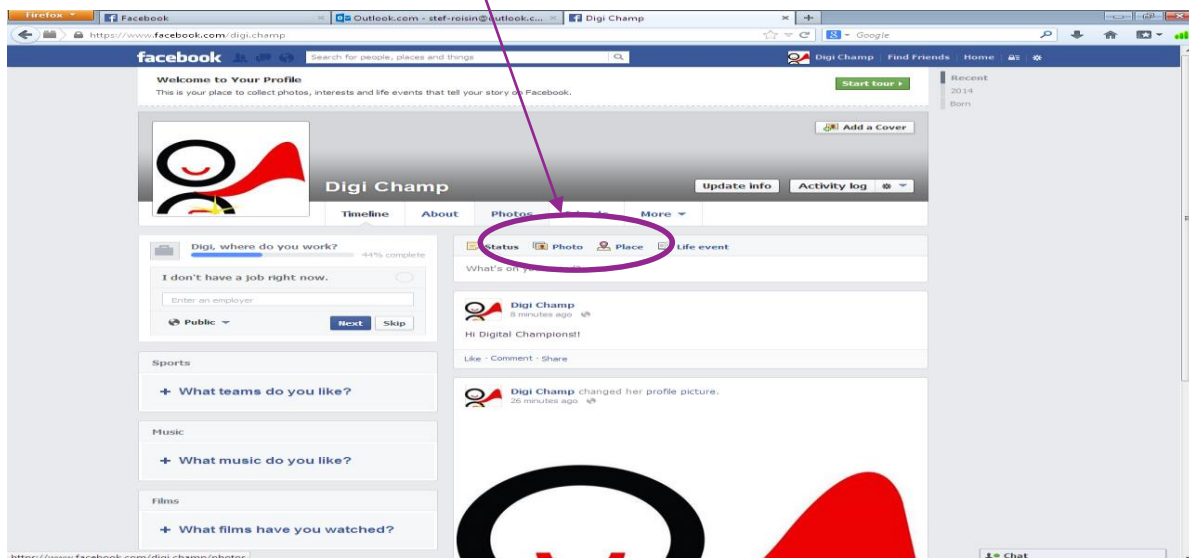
Firefox

Facebook

Outlook.com - stef-roisin@outlook.c...

Digi Champ

+

https://www.facebook.com/digi.champ

Google

facebook

Search for people, places and things

Digi Champ | Find Friends | Home

Welcome to Your Profile

This is your place to collect photos, interests and life events that tell your story on Facebook.

Start tour ▸

Recent

2014

Born

Add a Cover

Digi Champ

Update info

Activity log

Timeline

About

Photos

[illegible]

More

Digi, where do you work?

44% complete

I don't have a job right now.

Enter an employer

Public

Next

Skip

Status

Photo

Place

Life event

What's on y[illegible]

Digi Champ

8 minutes ago

Hi Digital Champions!!

Like · Comment · Share

Sports

+ What teams do you like?

Digi Champ changed her profile picture.

26 minutes ago

Music

+ What music do you like?

Films

+ What films have you watched?

https://www.facebook.com/digi.champ/photos

Chat